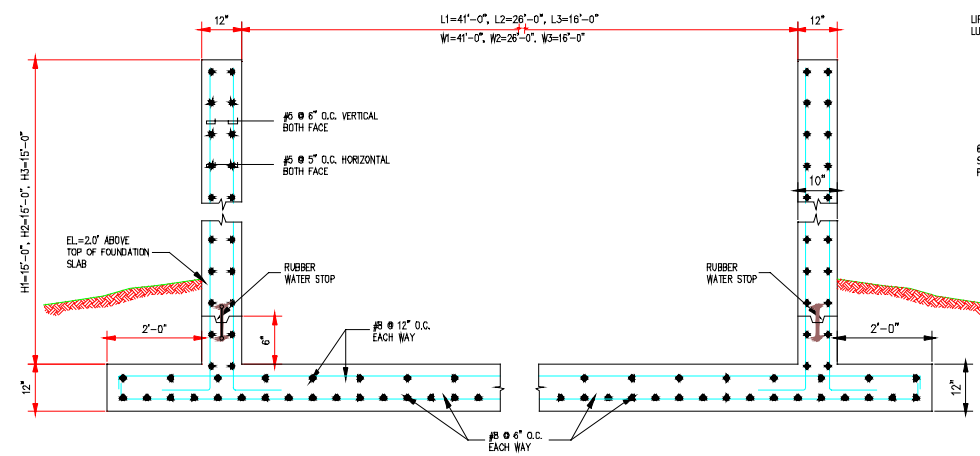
12"

L1=41'-0", L2=26'-0", L3=16'-0"
W1=41'-0", W2=26'-0", W3=16'-0"

12"

LIF
LU

H1=15'-0", H2=15'-0", H3=15'-0"

#5 @ 6" O.C. VERTICAL
BOTH FACE

#5 @ 5" O.C. HORIZONTAL
BOTH FACE

10"

EL=2.0' ABOVE
TOP OF FOUNDATION
SLAB

RUBBER
WATER STOP

RUBBER
WATER STOP

2'-0"

6"

#8 @ 12" O.C.
EACH WAY

2'-0"

12"

12"

#8 @ 6" O.C.
EACH WAY